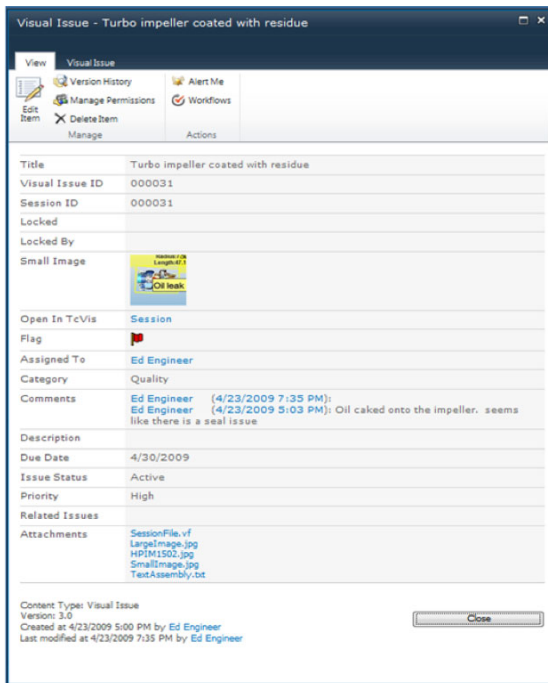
Visual Issue - Turbo impeller coated with residue

View Visual Issue

Edit Item
Version History
Manage Permissions
Delete Item
Manage

Alert Me
Workflows
Actions

| Title | Turbo impeller coated with residue |
|---|---|
| Visual Issue ID | 000031 |
| Session ID | 000031 |
| Locked | |
| Locked By | |
| Small Image | Oil leak |
| Open In TcVis | Session |
| Flag | |
| Assigned To | Ed Engineer |
| Category | Quality |
| Comments | Ed Engineer (4/23/2009 7:35 PM): Ed Engineer (4/23/2009 5:03 PM): Oil caked onto the impeller. seems like there is a seal issue |
| Description | |
| Due Date | 4/30/2009 |
| Issue Status | Active |
| Priority | High |
| Related Issues | |
| Attachments | SessionFile.vf LargeImage.jpg HPIM1502.jpg SmallImage.jpg TextAssembly.txt |

Content Type: Visual Issue
Version: 3.0
Created at 4/23/2009 5:00 PM by Ed Engineer
Last modified at 4/23/2009 7:35 PM by Ed Engineer

Close